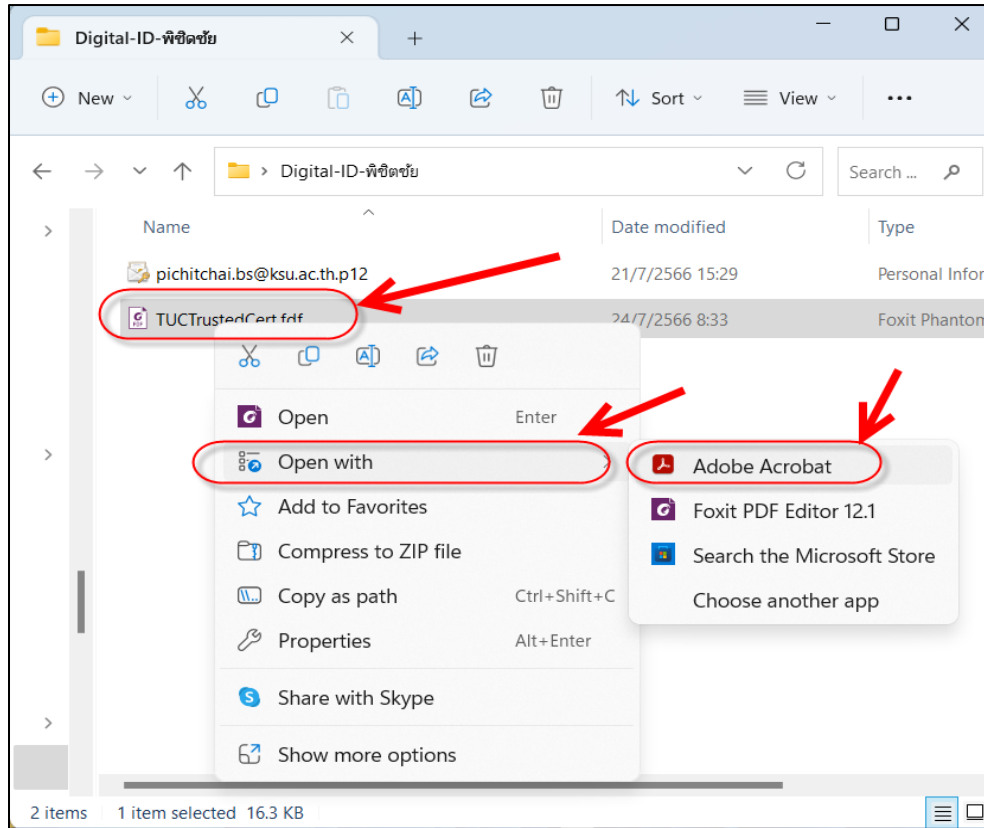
Digital-ID-พิชิตชัย

New

Sort

View

...

Digital-ID-พิชิตชัย

Search ...

Name

Date modified

Type

pichitchai.bs@ksu.ac.th.p12

21/7/2566 15:29

Personal Infor

TUCTrustedCert.fdf

24/7/2566 8:33

Foxit Phantom

Open

Enter

Open with

Add to Favorites

Compress to ZIP file

Copy as path

Ctrl+Shift+C

Properties

Alt+Enter

Share with Skype

Show more options

Adobe Acrobat

Foxit PDF Editor 12.1

Search the Microsoft Store

Choose another app

2 items

1 item selected 16.3 KB